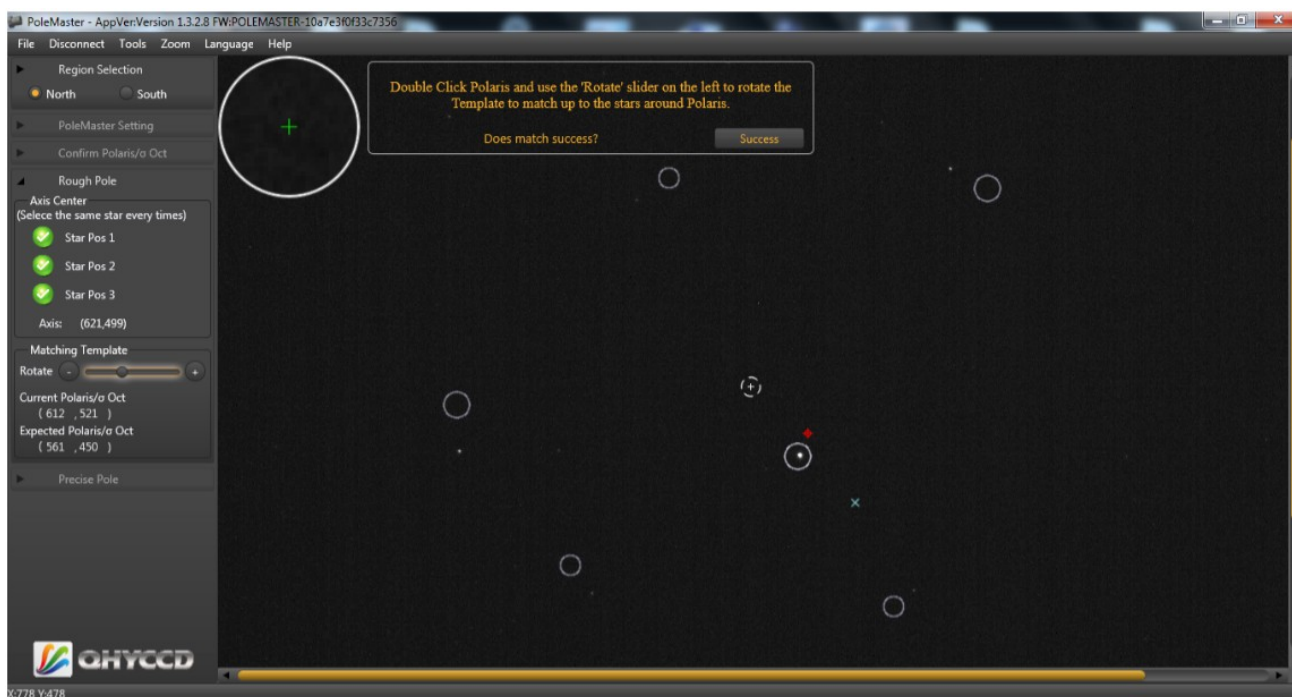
PoleMaster - AppVer:Version 1.3.2.8 FW:POLEMASTER-10a7e3f0f33c7356

File Disconnect Tools Zoom Language Help

Region Selection
North South

PoleMaster Setting

Confirm Polaris/σ Oct

Rough Pole

Axis Center
(Select the same star every times)

Star Pos 1

Star Pos 2

Star Pos 3

Axis: (621,499)

Matching Template

Rotate - +

Current Polaris/σ Oct
( 612 , 521 )
Expected Polaris/σ Oct
( 561 , 450 )

Precise Pole

QHYCCD

X:778 Y:478

Double Click Polaris and use the 'Rotate' slider on the left to rotate the Template to match up to the stars around Polaris.

Does match success?

Success